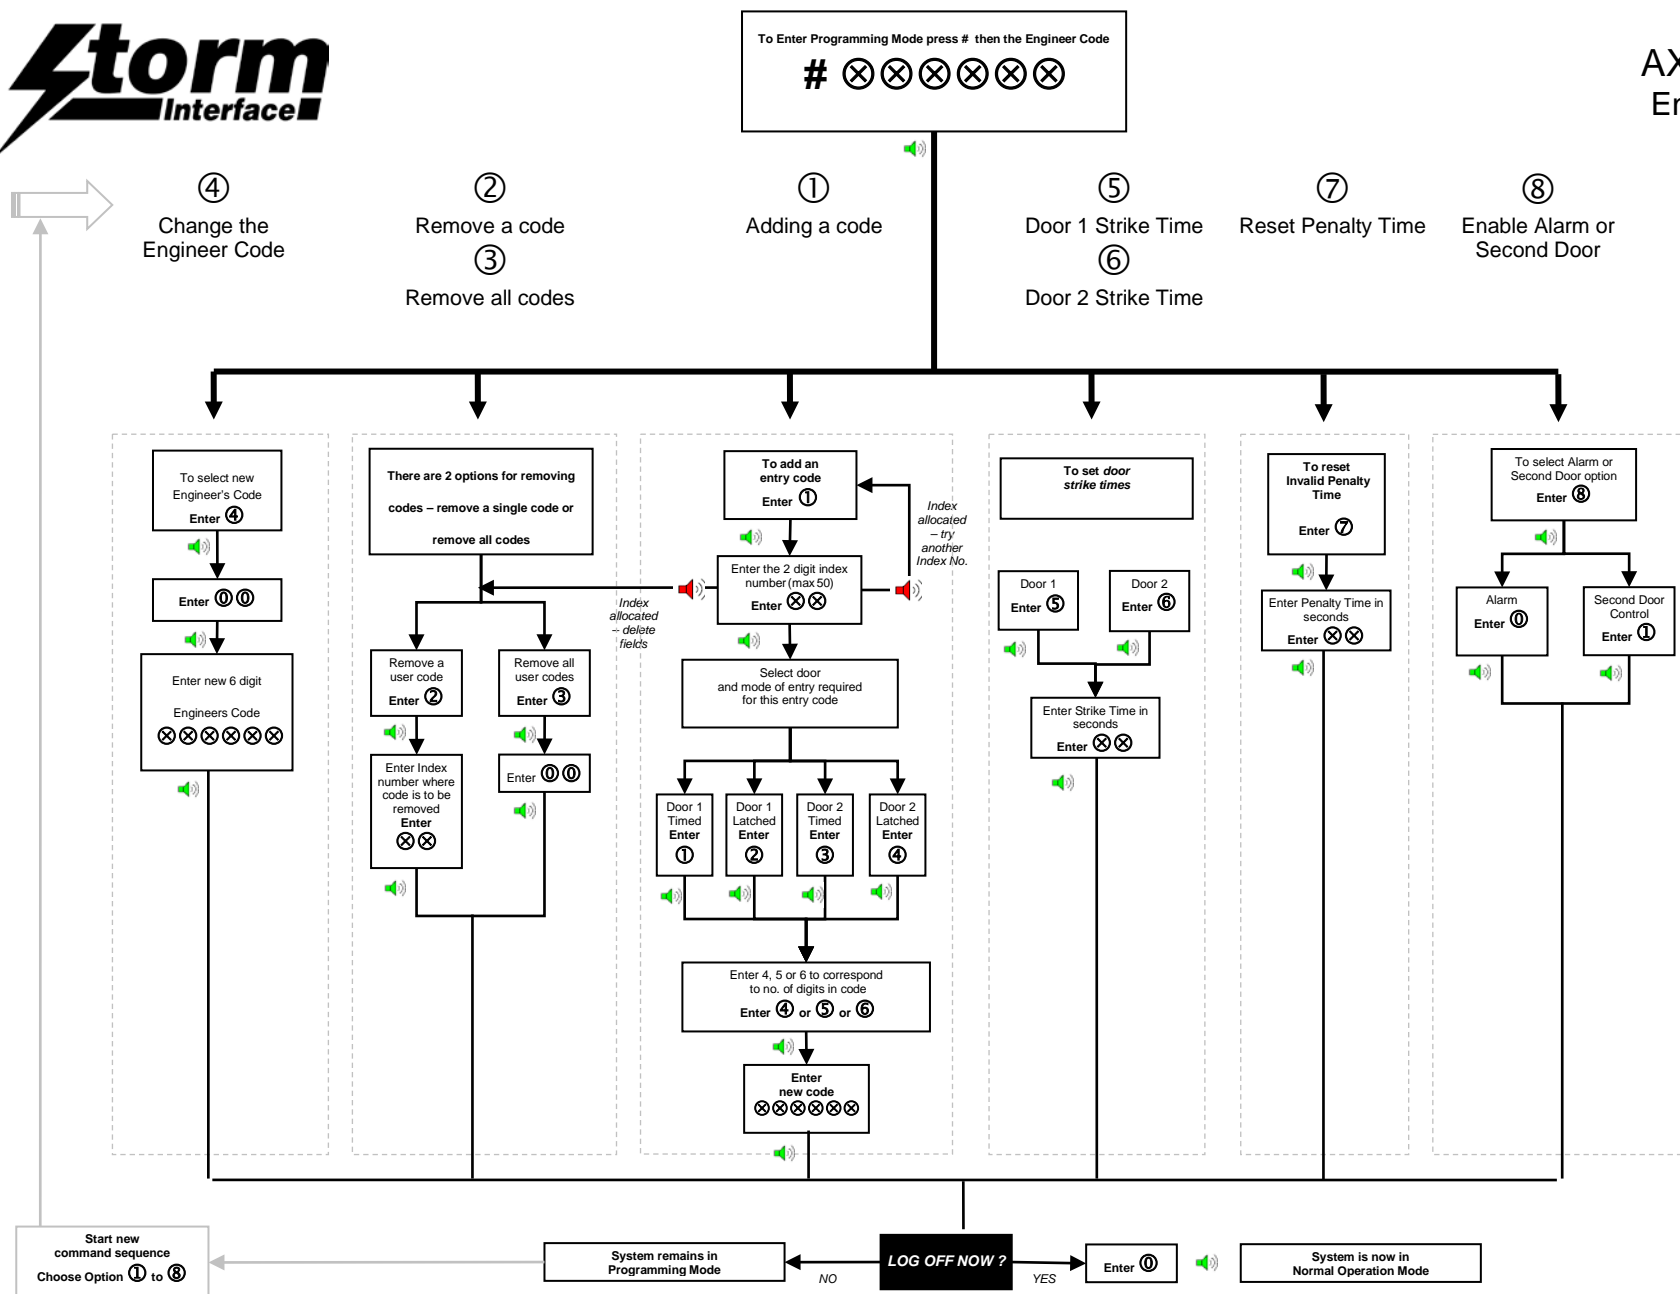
Storm Interface

AX
En

To Enter Programming Mode press # then the Engineer Code
# ⊗⊗⊗⊗⊗⊗

④
Change the Engineer Code

②
Remove a code
③
Remove all codes

①
Adding a code

⑤
Door 1 Strike Time
⑥
Door 2 Strike Time

⑦
Reset Penalty Time

⑧
Enable Alarm or Second Door

To select new Engineer's Code
Enter ④

Enter ⓪⓪

Enter new 6 digit Engineers Code
⊗⊗⊗⊗⊗⊗

There are 2 options for removing codes – remove a single code or remove all codes

Index allocated – delete fields

Remove a user code
Enter ②

Remove all user codes
Enter ③

Enter Index number where code is to be removed
Enter
⊗⊗

Enter ⓪⓪

To add an entry code
Enter ①

Index allocated – try another Index No.

Enter the 2 digit index number (max 50)
Enter ⊗⊗

Select door and mode of entry required for this entry code

Door 1 Timed
Enter
①

Door 1 Latched
Enter
②

Door 2 Timed
Enter
③

Door 2 Latched
Enter
④

Enter 4, 5 or 6 to correspond to no. of digits in code
Enter ④ or ⑤ or ⑥

Enter
new code
⊗⊗⊗⊗⊗⊗

To set door strike times

Door 1
Enter ⑤

Door 2
Enter ⑥

Enter Strike Time in seconds
Enter ⊗⊗

To reset Invalid Penalty Time
Enter ⑦

Enter Penalty Time in seconds
Enter ⊗⊗

To select Alarm or Second Door option
Enter ⑧

Alarm
Enter ⓪

Second Door Control
Enter ①

Start new command sequence
Choose Option ① to ⑧

System remains in Programming Mode

NO

LOG OFF NOW ?

YES

Enter ⓪

System is now in Normal Operation Mode